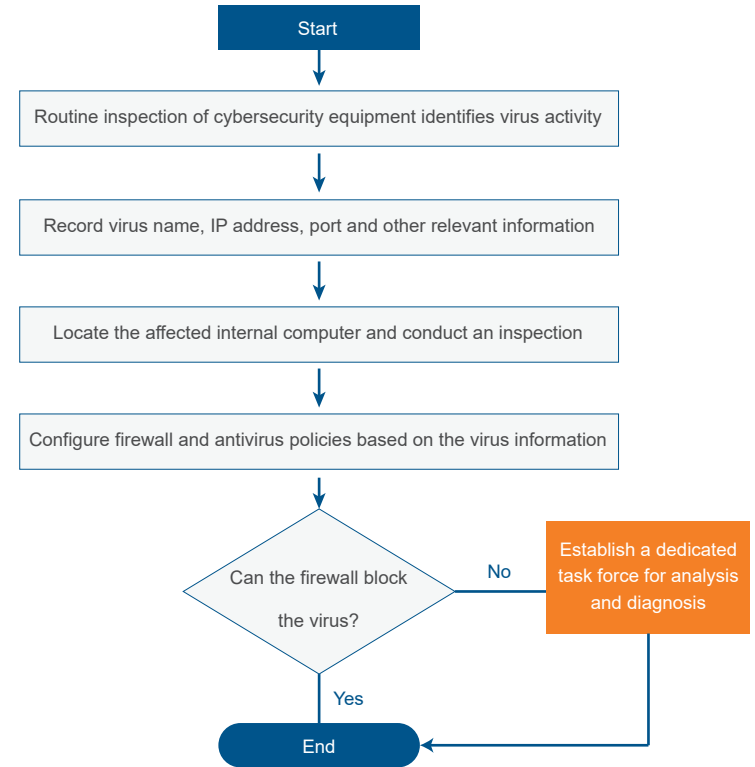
Start

Routine inspection of cybersecurity equipment identifies virus activity

Record virus name, IP address, port and other relevant information

Locate the affected internal computer and conduct an inspection

Configure firewall and antivirus policies based on the virus information

Can the firewall block the virus?

No

Establish a dedicated task force for analysis and diagnosis

Yes

End